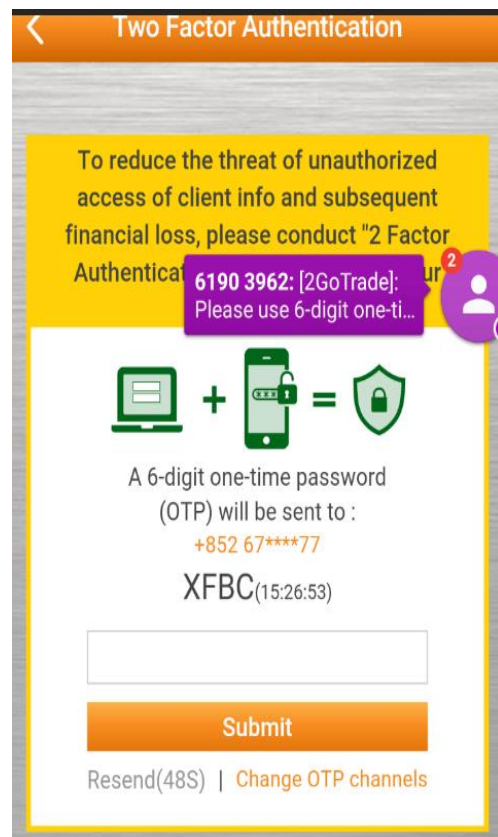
Two Factor Authentication

To reduce the threat of unauthorized access of client info and subsequent financial loss, please conduct "2 Factor Authenticat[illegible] ur

6190 3962: [2GoTrade]: Please use 6-digit one-ti...

2

A 6-digit one-time password (OTP) will be sent to :
+852 67****77
XFBC(15:26:53)

Submit

Resend(48S) | Change OTP channels